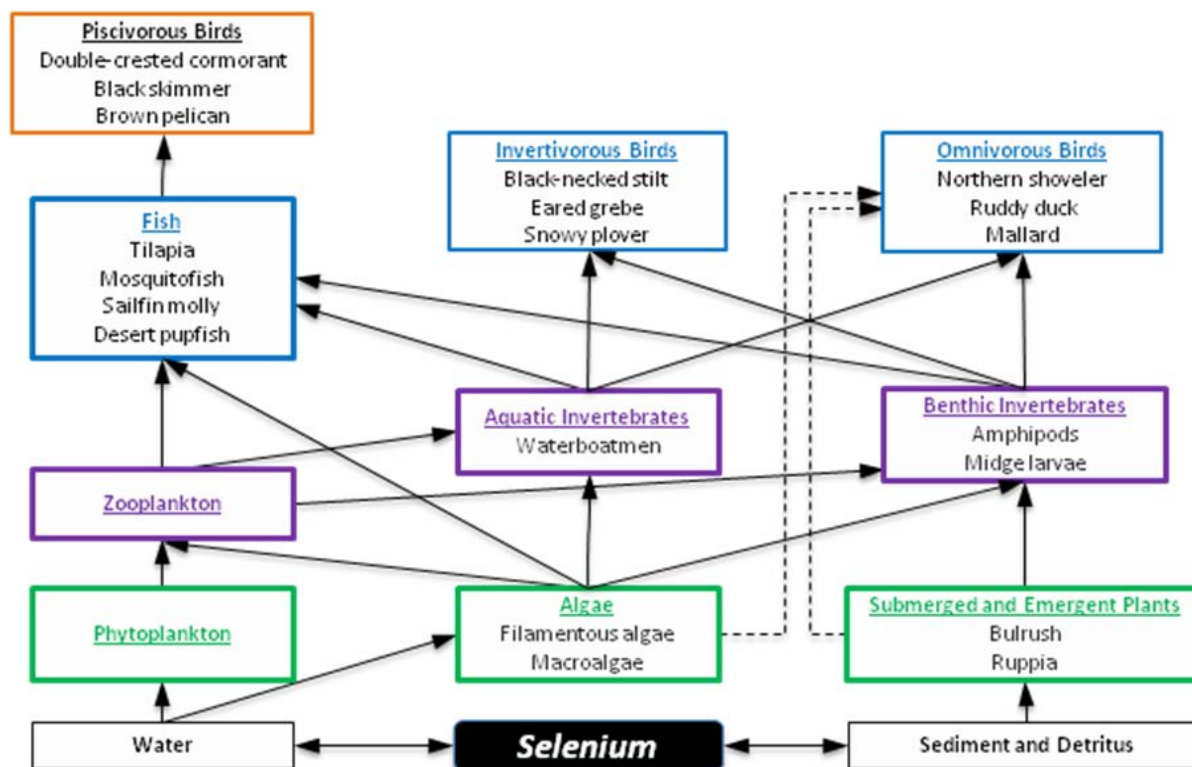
Piscivorous Birds
Double-crested cormorant
Black skimmer
Brown pelican

Invertivorous Birds
Black-necked stilt
Eared grebe
Snowy plover

Omnivorous Birds
Northern shoveler
Ruddy duck
Mallard

Fish
Tilapia
Mosquitofish
Sailfin molly
Desert pupfish

Aquatic Invertebrates
Waterboatmen

Benthic Invertebrates
Amphipods
Midge larvae

Zooplankton

Phytoplankton

Algae
Filamentous algae
Macroalgae

Submerged and Emergent Plants
Bulrush
Ruppia

Water

Selenium

Sediment and Detritus